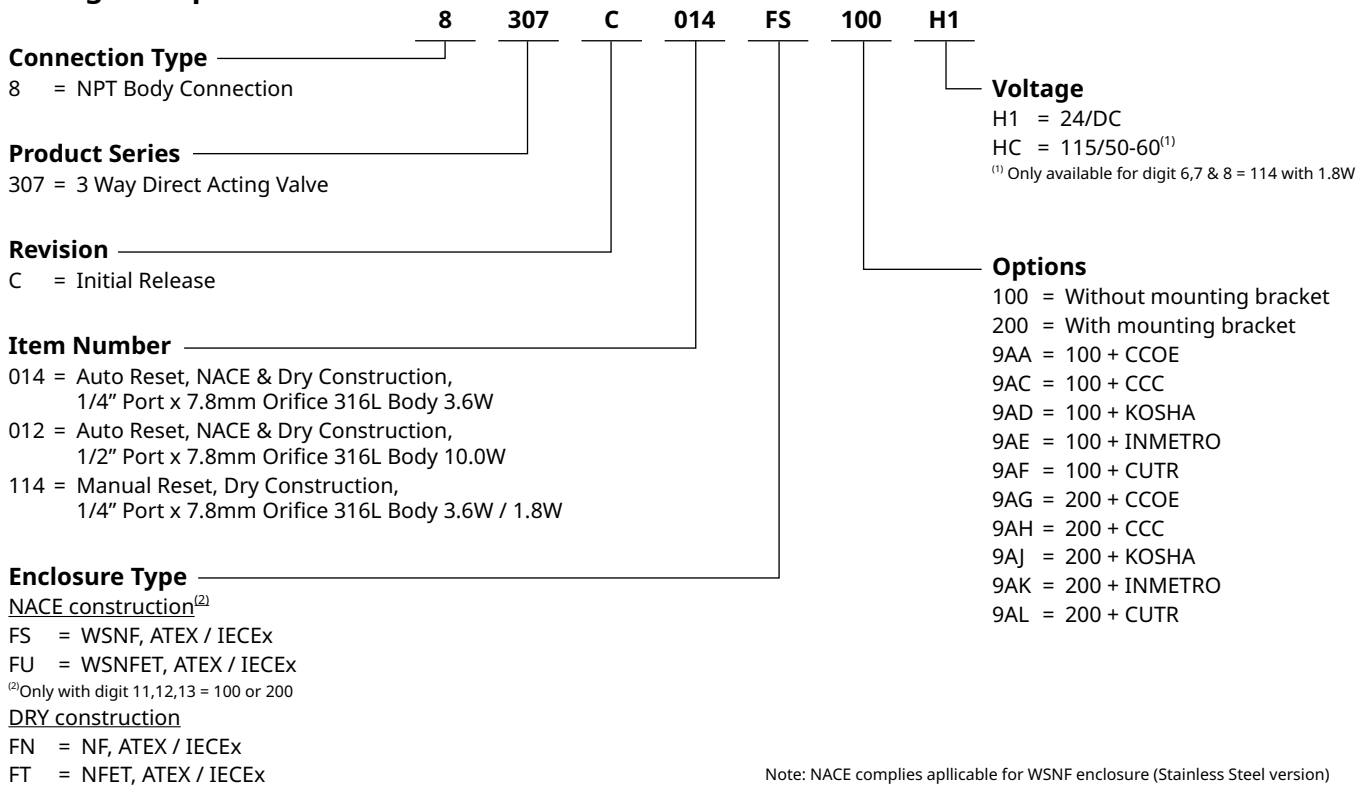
8 307 C 014 FS 100 H1

**Connection Type**
8 = NPT Body Connection

**Product Series**
307 = 3 Way Direct Acting Valve

**Revision**
C = Initial Release

**Item Number**
014 = Auto Reset, NACE & Dry Construction, 1/4" Port x 7.8mm Orifice 316L Body 3.6W
012 = Auto Reset, NACE & Dry Construction, 1/2" Port x 7.8mm Orifice 316L Body 10.0W
114 = Manual Reset, Dry Construction, 1/4" Port x 7.8mm Orifice 316L Body 3.6W / 1.8W

**Enclosure Type**
NACE construction$^{(2)}$
FS = WSNF, ATEX / IECEx
FU = WSNFET, ATEX / IECEx
$^{(2)}$Only with digit 11,12,13 = 100 or 200
DRY construction
FN = NF, ATEX / IECEx
FT = NFET, ATEX / IECEx

**Voltage**
H1 = 24/DC
HC = 115/50-60$^{(1)}$
$^{(1)}$ Only available for digit 6,7 & 8 = 114 with 1.8W

**Options**
100 = Without mounting bracket
200 = With mounting bracket
9AA = 100 + CCOE
9AC = 100 + CCC
9AD = 100 + KOSHA
9AE = 100 + INMETRO
9AF = 100 + CUTR
9AG = 200 + CCOE
9AH = 200 + CCC
9AJ = 200 + KOSHA
9AK = 200 + INMETRO
9AL = 200 + CUTR

Note: NACE complies apllicable for WSNF enclosure (Stainless Steel version)